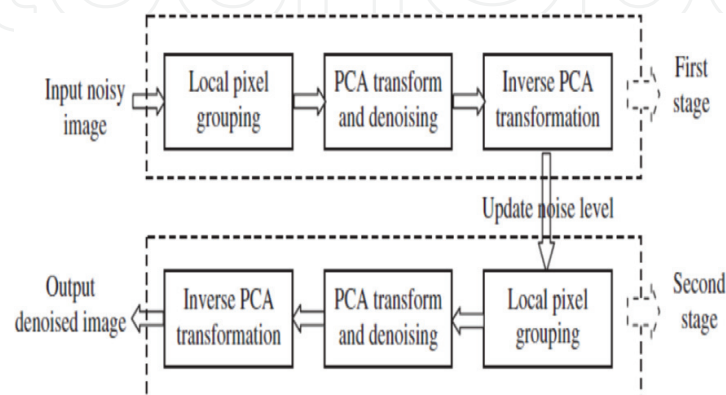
Input noisy image

Local pixel grouping

PCA transform and denoising

Inverse PCA transformation

First stage

Update noise level

Output denoised image

Inverse PCA transformation

PCA transform and denoising

Local pixel grouping

Second stage